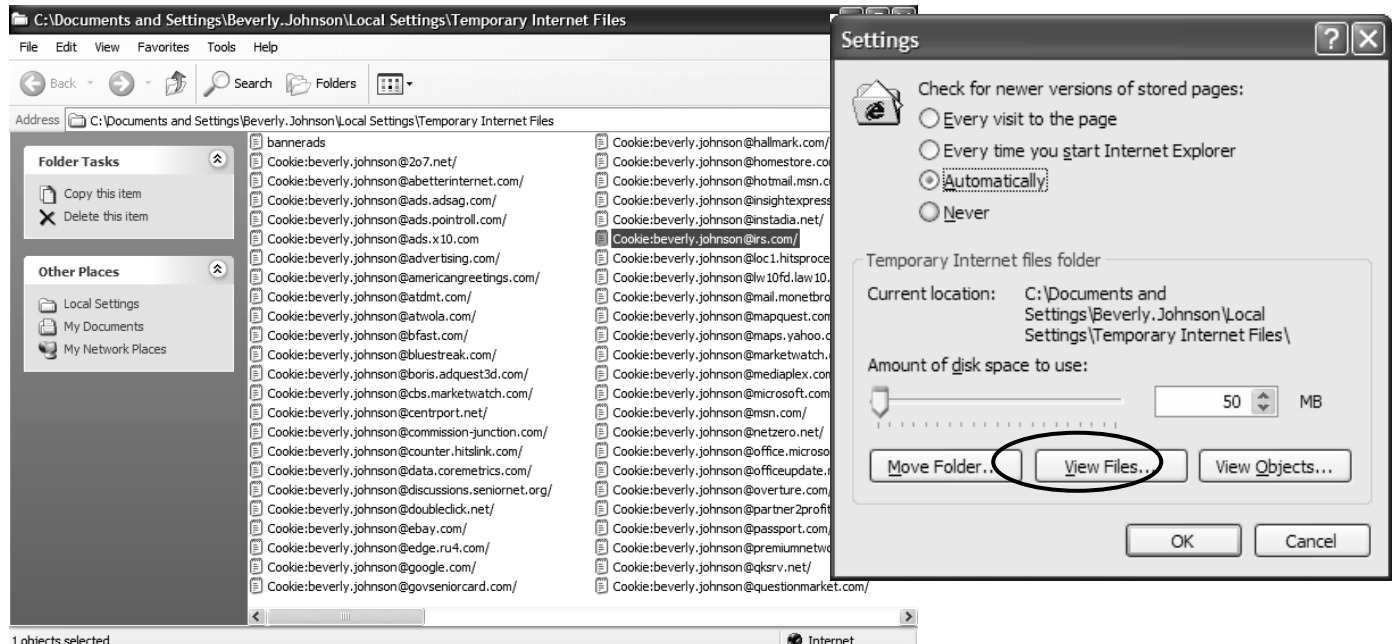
C:\Documents and Settings\Beverly.Johnson\Local Settings\Temporary Internet Files

File Edit View Favorites Tools Help

Back Search Folders

Address C:\Documents and Settings\Beverly.Johnson\Local Settings\Temporary Internet Files

Folder Tasks

Copy this item
Delete this item

Other Places

Local Settings
My Documents
My Network Places

bannerads
Cookie:beverly.johnson@2o7.net/
Cookie:beverly.johnson@abetterinternet.com/
Cookie:beverly.johnson@ads.adsag.com/
Cookie:beverly.johnson@ads.pointroll.com/
Cookie:beverly.johnson@ads.x10.com
Cookie:beverly.johnson@advertising.com/
Cookie:beverly.johnson@americangreetings.com/
Cookie:beverly.johnson@atdmt.com/
Cookie:beverly.johnson@atwola.com/
Cookie:beverly.johnson@bfast.com/
Cookie:beverly.johnson@bluestreak.com/
Cookie:beverly.johnson@boris.adquest3d.com/
Cookie:beverly.johnson@cbs.marketwatch.com/
Cookie:beverly.johnson@centrport.net/
Cookie:beverly.johnson@commission-junction.com/
Cookie:beverly.johnson@counter.hitslink.com/
Cookie:beverly.johnson@data.coremetrics.com/
Cookie:beverly.johnson@discussions.seniornet.org/
Cookie:beverly.johnson@doubleclick.net/
Cookie:beverly.johnson@ebay.com/
Cookie:beverly.johnson@edge.ru4.com/
Cookie:beverly.johnson@google.com/
Cookie:beverly.johnson@govseniorcard.com/

Cookie:beverly.johnson@hallmark.com/
Cookie:beverly.johnson@homestore.co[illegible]
Cookie:beverly.johnson@hotmail.msn.c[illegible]
Cookie:beverly.johnson@insightexpress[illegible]
Cookie:beverly.johnson@instadia.net/
Cookie:beverly.johnson@irs.com/
Cookie:beverly.johnson@loc1.hitsproce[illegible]
Cookie:beverly.johnson@lw10fd.law10.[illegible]
Cookie:beverly.johnson@mail.monetbro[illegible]
Cookie:beverly.johnson@mapquest.com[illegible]
Cookie:beverly.johnson@maps.yahoo.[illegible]
Cookie:beverly.johnson@marketwatch.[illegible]
Cookie:beverly.johnson@mediaplex.com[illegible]
Cookie:beverly.johnson@microsoft.com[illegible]
Cookie:beverly.johnson@msn.com/
Cookie:beverly.johnson@netzero.net/
Cookie:beverly.johnson@office.microso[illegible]
Cookie:beverly.johnson@officeupdate.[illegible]
Cookie:beverly.johnson@overture.com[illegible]
Cookie:beverly.johnson@partner2profit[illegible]
Cookie:beverly.johnson@passport.com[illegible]
Cookie:beverly.johnson@premiumnetw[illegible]
Cookie:beverly.johnson@qksrv.net/
Cookie:beverly.johnson@questionmarket.com/

1 objects selected
Internet

Settings

Check for newer versions of stored pages:
Every visit to the page
Every time you start Internet Explorer
Automatically
Never

Temporary Internet files folder
Current location: C:\Documents and Settings\Beverly.Johnson\Local Settings\Temporary Internet Files\
Amount of disk space to use:
50 MB

Move Folder... View Files... View Objects...

OK Cancel